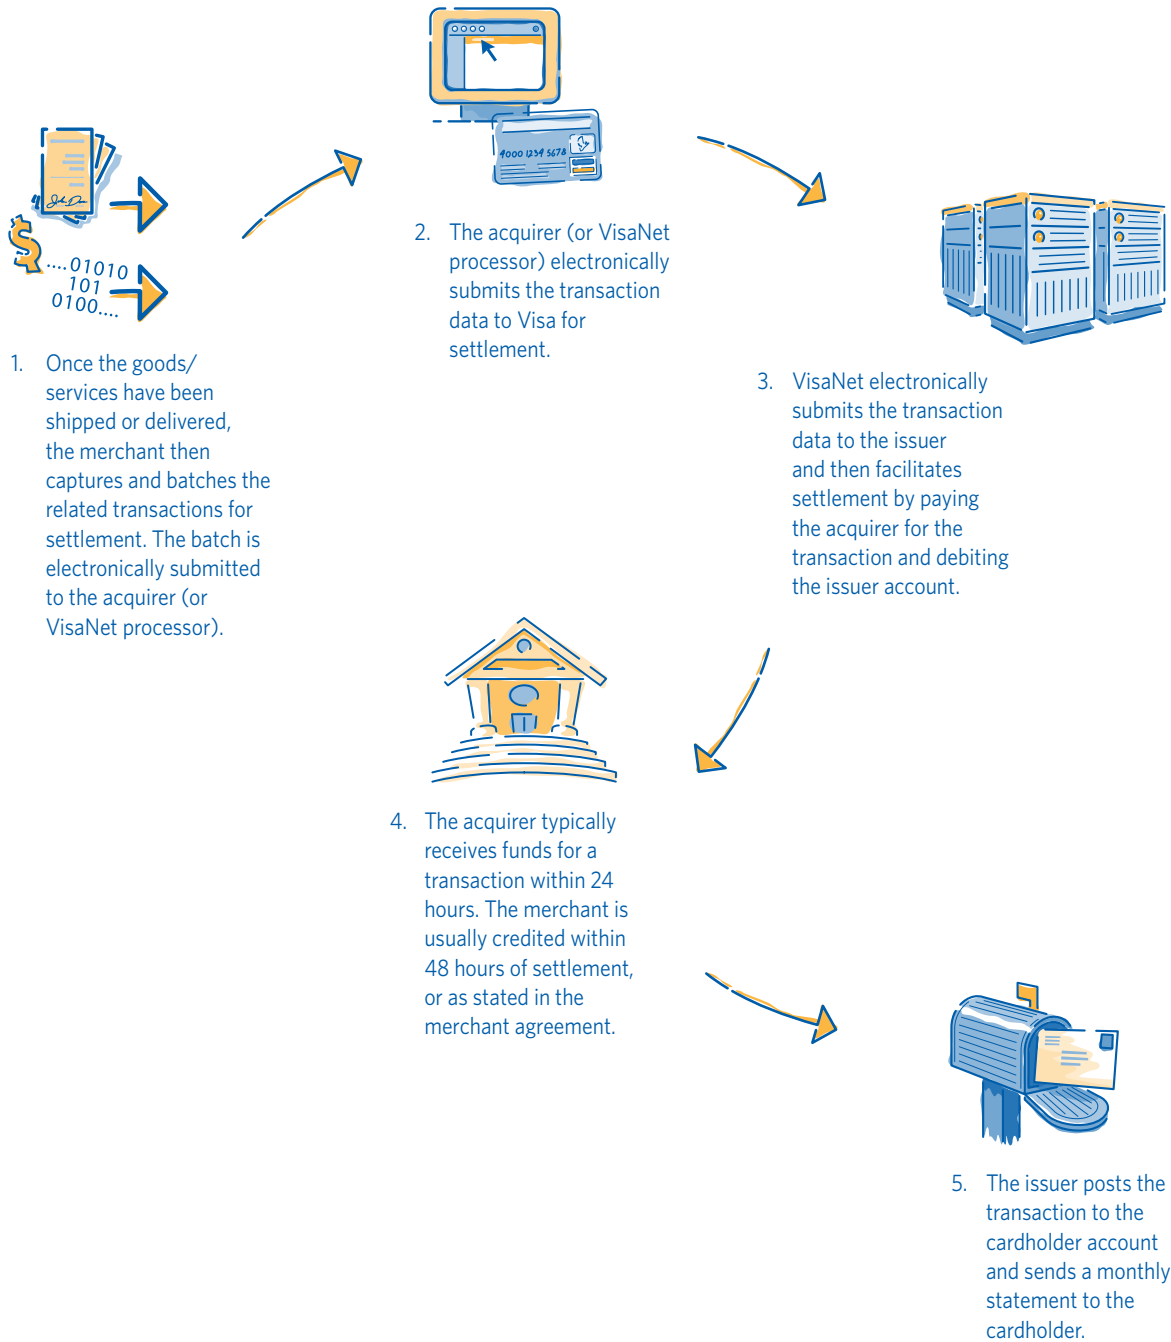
....01010
101
0100....

1. Once the goods/services have been shipped or delivered, the merchant then captures and batches the related transactions for settlement. The batch is electronically submitted to the acquirer (or VisaNet processor).

4000 1234 5678

2. The acquirer (or VisaNet processor) electronically submits the transaction data to Visa for settlement.

3. VisaNet electronically submits the transaction data to the issuer and then facilitates settlement by paying the acquirer for the transaction and debiting the issuer account.

4. The acquirer typically receives funds for a transaction within 24 hours. The merchant is usually credited within 48 hours of settlement, or as stated in the merchant agreement.

5. The issuer posts the transaction to the cardholder account and sends a monthly statement to the cardholder.